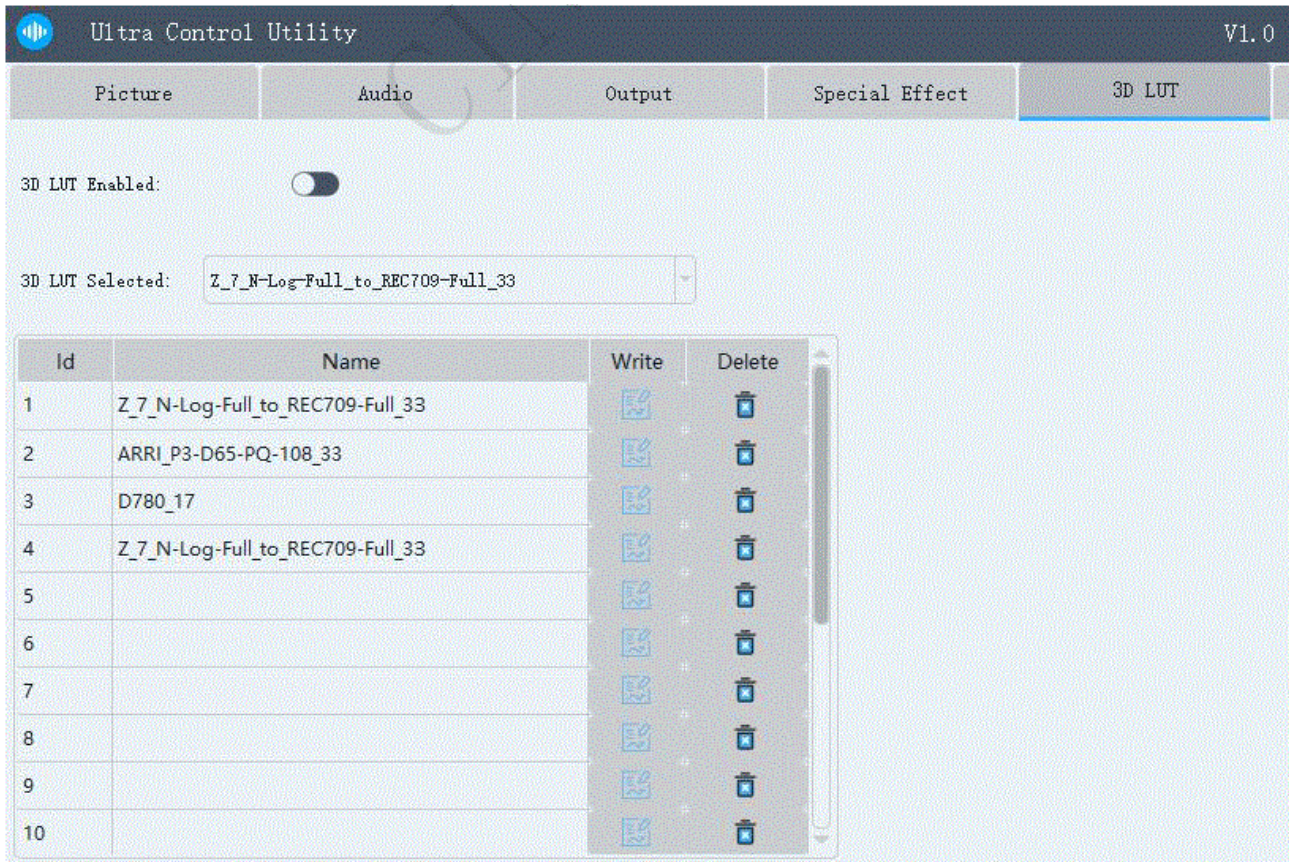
Ultra Control Utility V1.0

Picture | Audio | Output | Special Effect | 3D LUT

3D LUT Enabled:

3D LUT Selected: Z_7_N-Log-Full_to_REC709-Full_33

| Id | Name | Write | Delete |
|---|---|---|---|
| 1 | Z_7_N-Log-Full_to_REC709-Full_33 | | |
| 2 | ARRI_P3-D65-PQ-108_33 | | |
| 3 | D780_17 | | |
| 4 | Z_7_N-Log-Full_to_REC709-Full_33 | | |
| 5 | | | |
| 6 | | | |
| 7 | | | |
| 8 | | | |
| 9 | | | |
| 10 | | | |